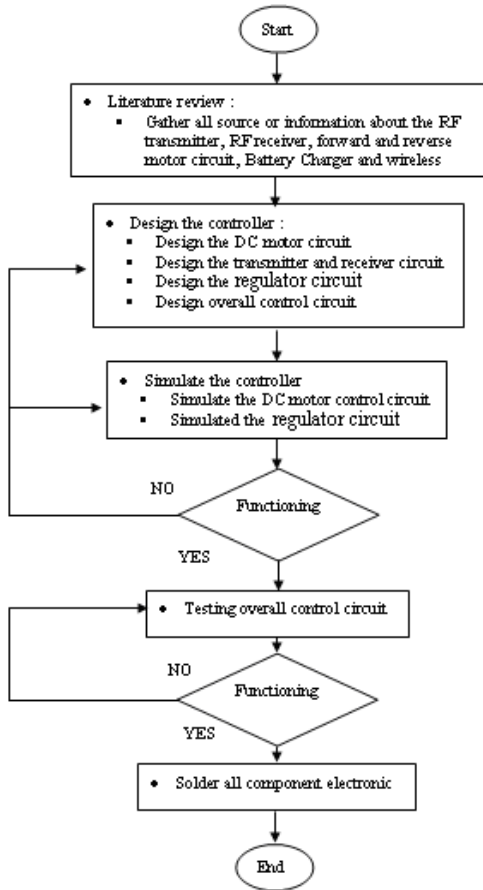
Start

• Literature review :
▪ Gather all source or information about the RF transmitter, RF receiver, forward and reverse motor circuit, Battery Charger and wireless

• Design the controller :
▪ Design the DC motor circuit
▪ Design the transmitter and receiver circuit
▪ Design the regulator circuit
▪ Design overall control circuit

• Simulate the controller
▪ Simulate the DC motor control circuit
▪ Simulated the regulator circuit

NO

Functioning

YES

• Testing overall control circuit

NO

Functioning

YES

• Solder all component electronic

End